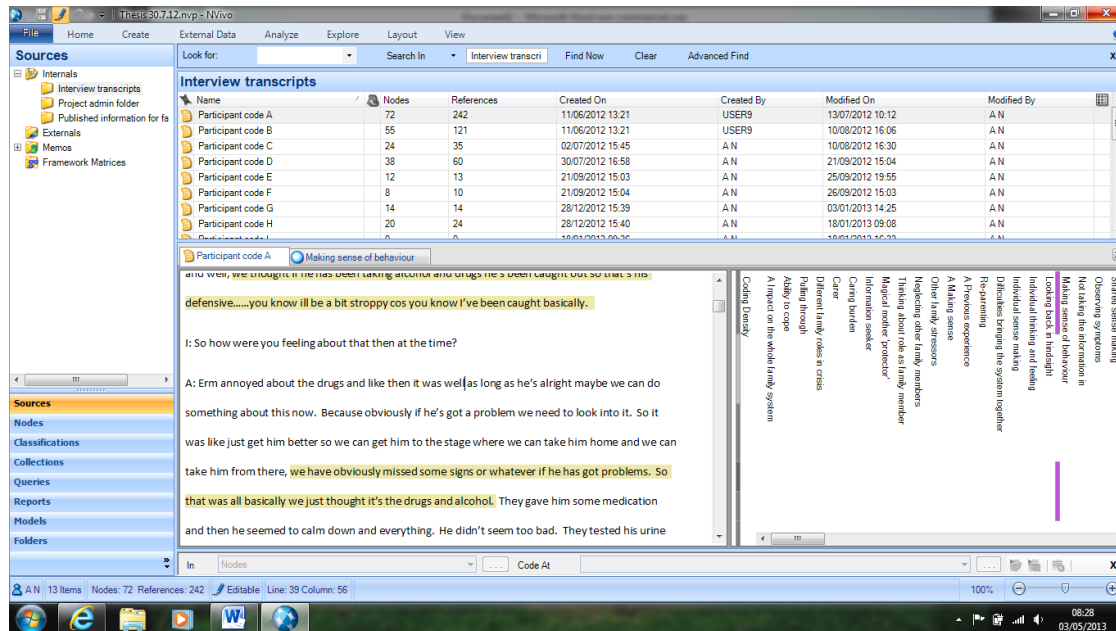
Thesis 30.7.12.nvp - NVivo

File Home Create External Data Analyze Explore Layout View

Sources

Internals
Interview transcripts
Project admin folder
Published information for fa
Externals
Memos
Framework Matrices

Look for: Search In Interview transcri Find Now Clear Advanced Find

Interview transcripts

| Name | Nodes | References | Created On | Created By | Modified On | Modified By |
|---|---|---|---|---|---|---|
| Participant code A | 72 | 242 | 11/06/2012 13:21 | USER9 | 13/07/2012 10:12 | A N |
| Participant code B | 55 | 121 | 11/06/2012 13:21 | USER9 | 10/08/2012 16:06 | A N |
| Participant code C | 24 | 35 | 02/07/2012 15:45 | A N | 10/08/2012 16:30 | A N |
| Participant code D | 38 | 60 | 30/07/2012 16:58 | A N | 21/09/2012 15:04 | A N |
| Participant code E | 12 | 13 | 21/09/2012 15:03 | A N | 25/09/2012 19:55 | A N |
| Participant code F | 8 | 10 | 21/09/2012 15:04 | A N | 26/09/2012 15:03 | A N |
| Participant code G | 14 | 14 | 28/12/2012 15:39 | A N | 03/01/2013 14:25 | A N |
| Participant code H | 20 | 24 | 28/12/2012 15:40 | A N | 18/01/2013 09:08 | A N |

Participant code A | Making sense of behaviour

and well, we thought if he has been taking alcohol and drugs he's been caught out so that's his defensive……you know ill be a bit stroppy cos you know I've been caught basically.

I: So how were you feeling about that then at the time?

A: Erm annoyed about the drugs and like then it was well as long as he's alright maybe we can do something about this now. Because obviously if he's got a problem we need to look into it. So it was like just get him better so we can get him to the stage where we can take him home and we can take him from there, we have obviously missed some signs or whatever if he has got problems. So that was all basically we just thought it's the drugs and alcohol. They gave him some medication and then he seemed to calm down and everything. He didn't seem too bad. They tested his urine

Coding Density
A Impact on the whole family system
Ability to cope
Pulling through
Different family roles in crisis
Carer
Caring burden
Information seeker
Magical mother 'protector'
Thinking about role as family member
Neglecting other family members
Other family stressors
A Making sense
A Previous experience
Re-parenting
Difficulties bringing the system together
Individual sense making
Individual thinking and feeling
Looking back in hindsight
Making sense of behaviour
Not taking the information in
Observing symptoms
Shared sense making

Sources
Nodes
Classifications
Collections
Queries
Reports
Models
Folders

In Nodes Code At

A N 13 Items Nodes: 72 References: 242 Editable Line: 39 Column: 56 100%

08:28
03/05/2013